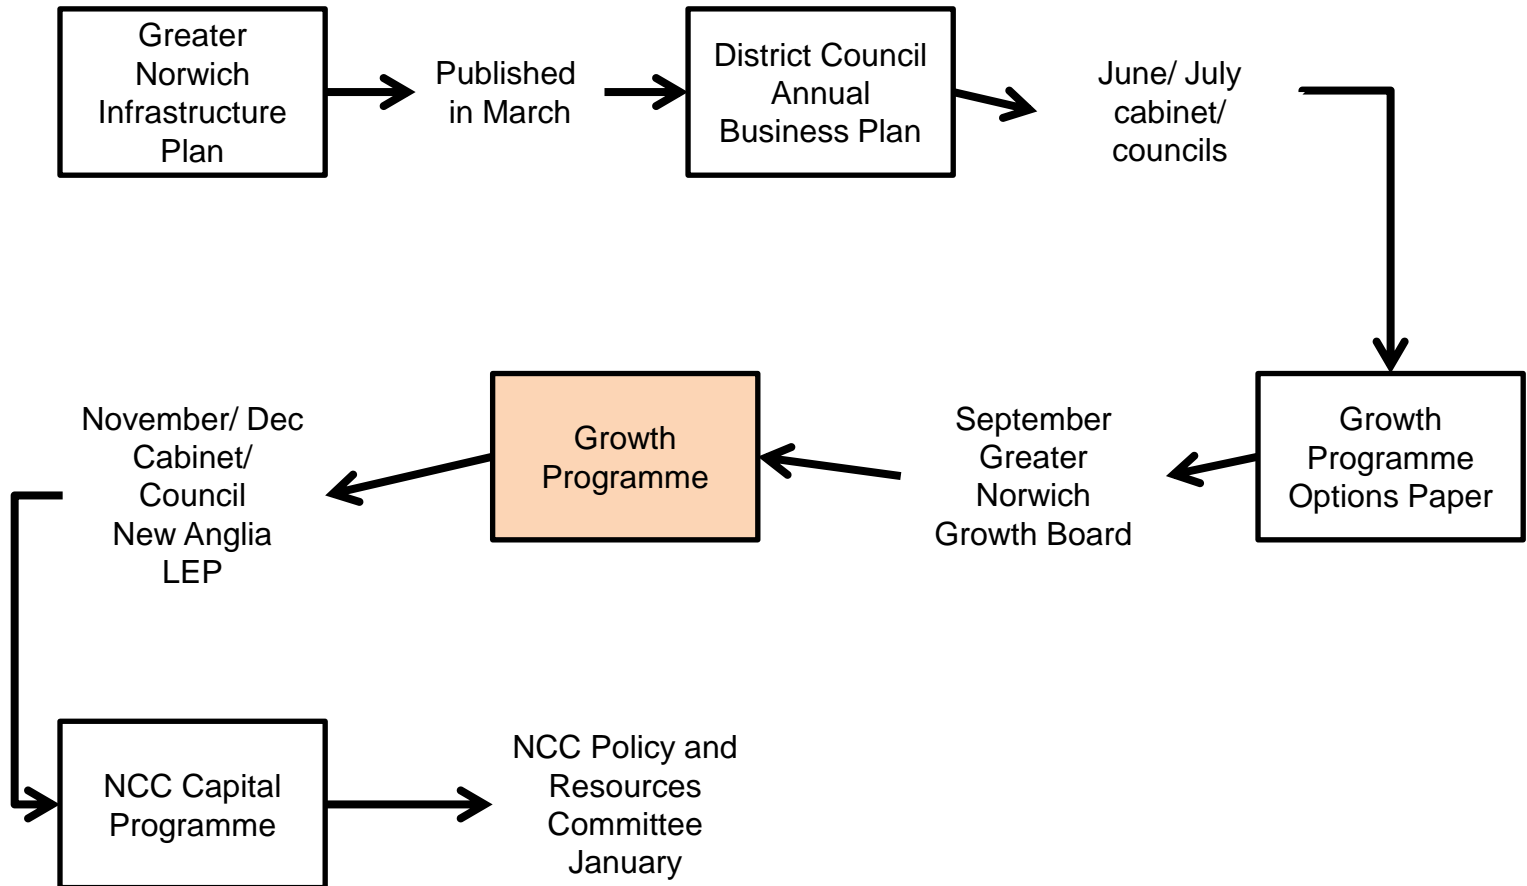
Greater Norwich Infrastructure Plan

Published in March

District Council Annual Business Plan

June/ July cabinet/ councils

Growth Programme Options Paper

September Greater Norwich Growth Board

Growth Programme

November/ Dec Cabinet/ Council New Anglia LEP

NCC Capital Programme

NCC Policy and Resources Committee January